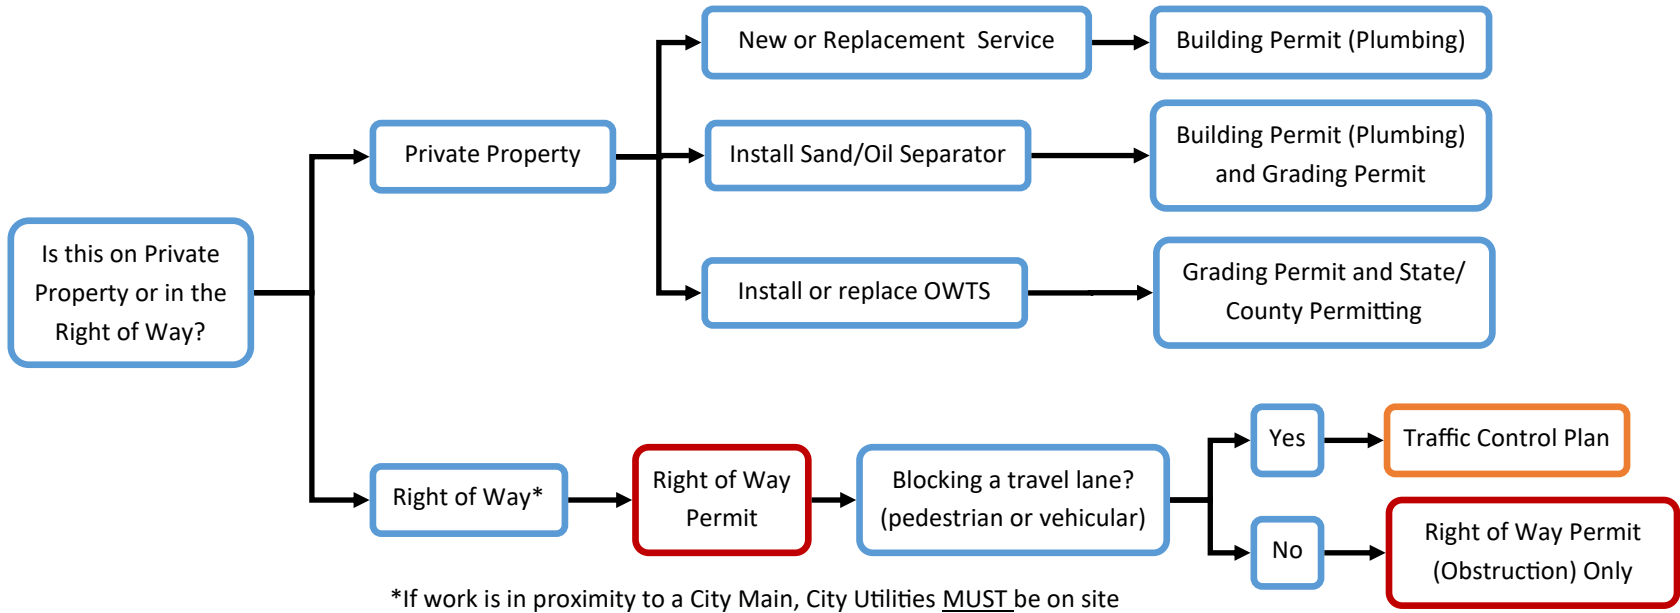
Is this on Private Property or in the Right of Way?

Private Property

New or Replacement Service

Building Permit (Plumbing)

Install Sand/Oil Separator

Building Permit (Plumbing) and Grading Permit

Install or replace OWTS

Grading Permit and State/ County Permitting

Right of Way*

Right of Way Permit

Blocking a travel lane? (pedestrian or vehicular)

Yes

Traffic Control Plan

No

Right of Way Permit (Obstruction) Only

*If work is in proximity to a City Main, City Utilities MUST be on site